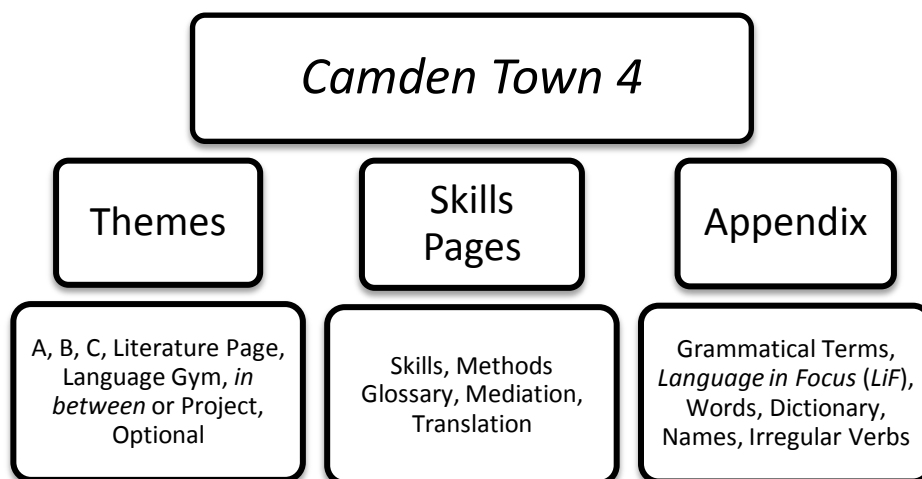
*Camden Town 4*

Themes

Skills Pages

Appendix

A, B, C, Literature Page, Language Gym, *in between* or Project, Optional

Skills, Methods Glossary, Mediation, Translation

Grammatical Terms, *Language in Focus* (*LiF*), Words, Dictionary, Names, Irregular Verbs